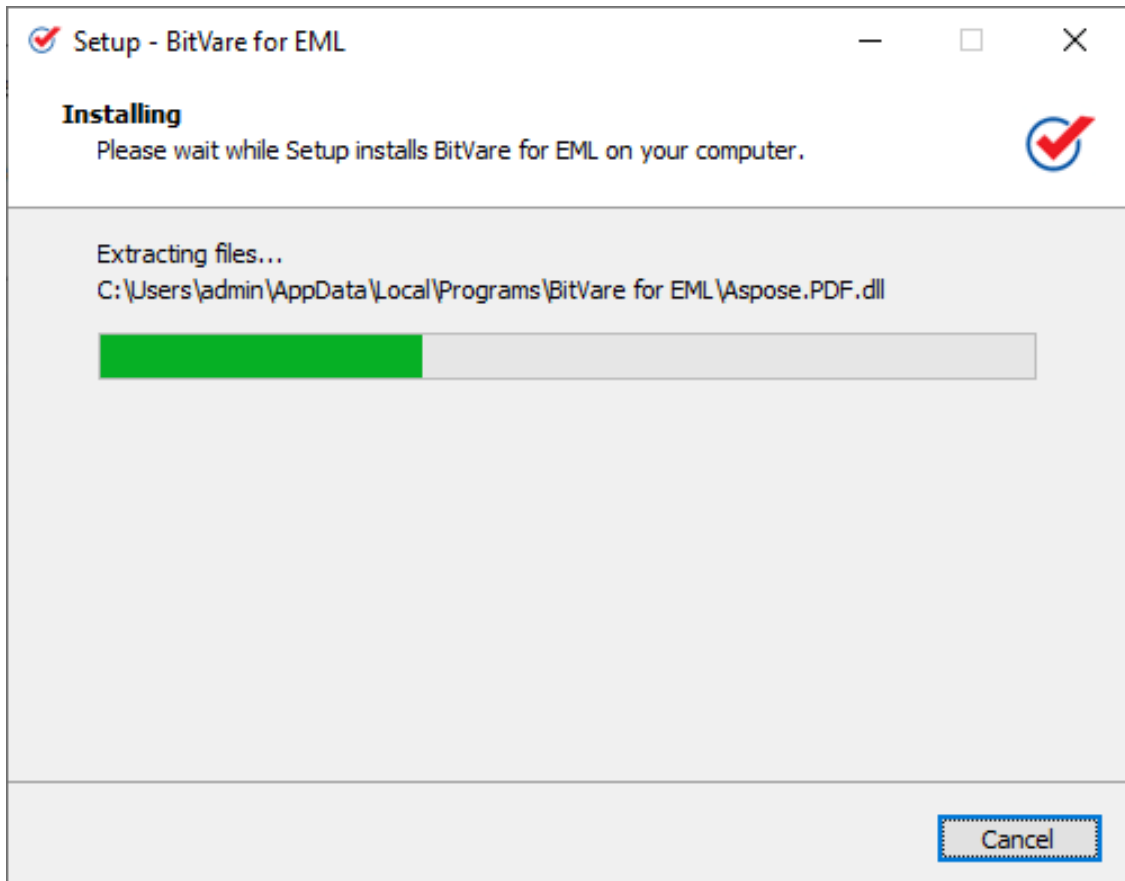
Setup - BitVare for EML

Installing
Please wait while Setup installs BitVare for EML on your computer.

Extracting files...
C:\Users\admin\AppData\Local\Programs\BitVare for EML\Aspose.PDF.dll

Cancel